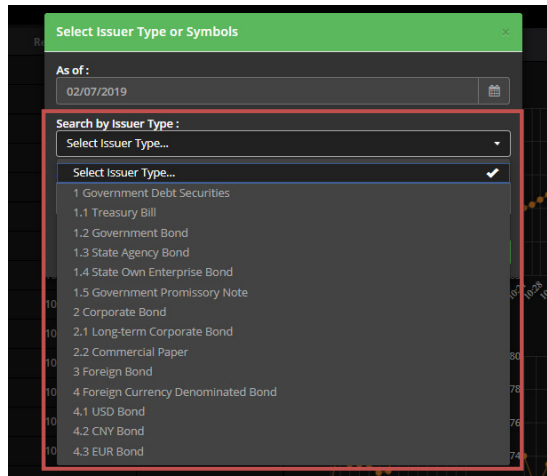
Select Issuer Type or Symbols

×

As of :

02/07/2019

Search by Issuer Type :

Select Issuer Type...

Select Issuer Type...

1 Government Debt Securities

1.1 Treasury Bill

1.2 Government Bond

1.3 State Agency Bond

1.4 State Own Enterprise Bond

1.5 Government Promissory Note

2 Corporate Bond

2.1 Long-term Corporate Bond

2.2 Commercial Paper

3 Foreign Bond

4 Foreign Currency Denominated Bond

4.1 USD Bond

4.2 CNY Bond

4.3 EUR Bond